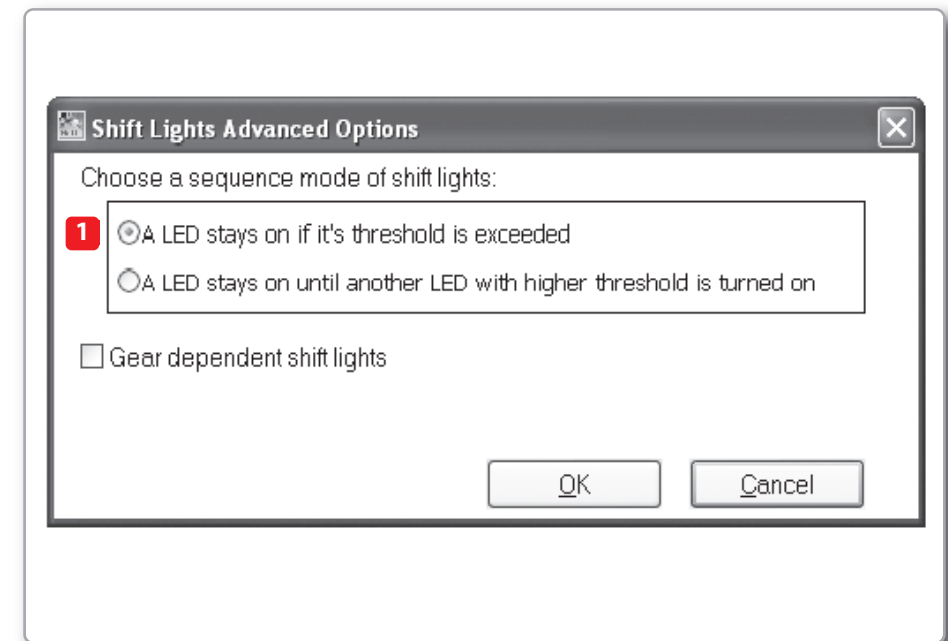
Shift Lights Advanced Options

Choose a sequence mode of shift lights:

1

A LED stays on if it's threshold is exceeded

A LED stays on until another LED with higher threshold is turned on

Gear dependent shift lights

OK

Cancel